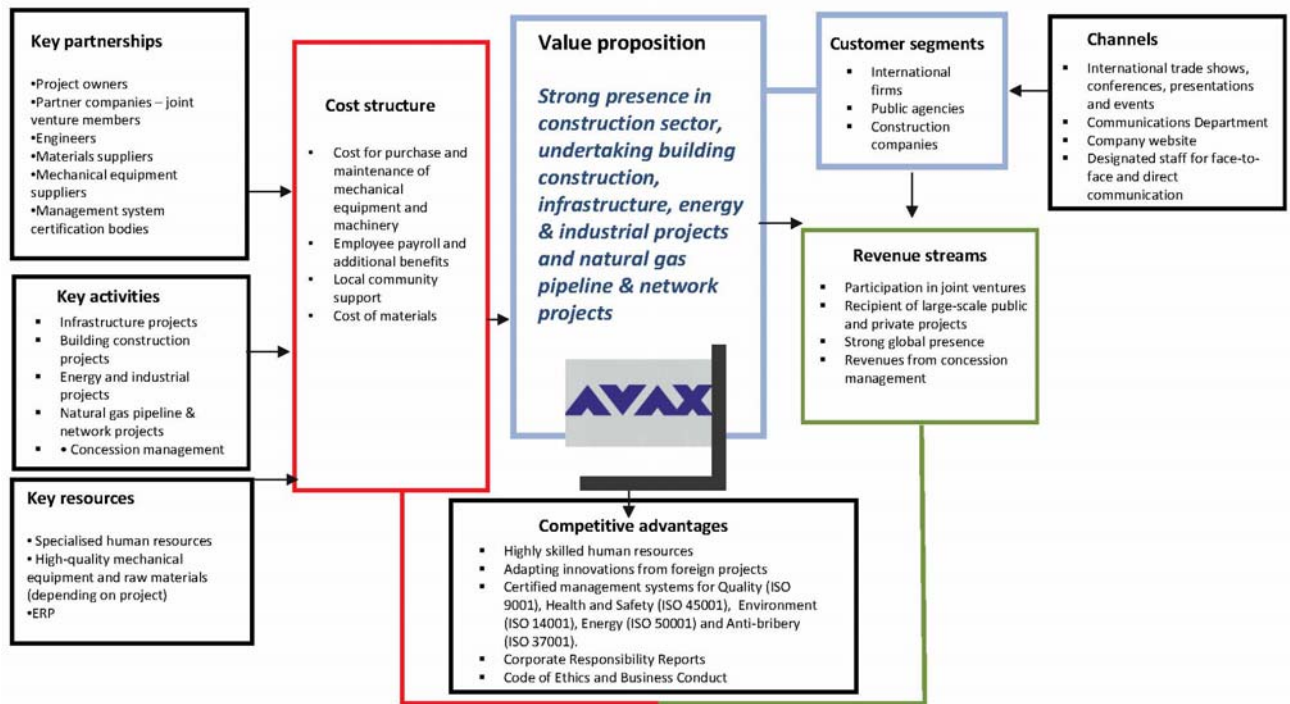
Key partnerships

•Project owners
•Partner companies – joint venture members
•Engineers
•Materials suppliers
•Mechanical equipment suppliers
•Management system certification bodies

Key activities

▪ Infrastructure projects
▪ Building construction projects
▪ Energy and industrial projects
▪ Natural gas pipeline & network projects
▪ • Concession management

Key resources

• Specialised human resources
• High-quality mechanical equipment and raw materials (depending on project)
•ERP

Cost structure

▪ Cost for purchase and maintenance of mechanical equipment and machinery
▪ Employee payroll and additional benefits
▪ Local community support
▪ Cost of materials

Value proposition

Strong presence in construction sector, undertaking building construction, infrastructure, energy & industrial projects and natural gas pipeline & network projects

AVAX

Customer segments

▪ International firms
▪ Public agencies
▪ Construction companies

Channels

▪ International trade shows, conferences, presentations and events
▪ Communications Department
▪ Company website
▪ Designated staff for face-to-face and direct communication

Revenue streams

▪ Participation in joint ventures
▪ Recipient of large-scale public and private projects
▪ Strong global presence
▪ Revenues from concession management

Competitive advantages

▪ Highly skilled human resources
▪ Adapting innovations from foreign projects
▪ Certified management systems for Quality (ISO 9001), Health and Safety (ISO 45001), Environment (ISO 14001), Energy (ISO 50001) and Anti-bribery (ISO 37001).
▪ Corporate Responsibility Reports
▪ Code of Ethics and Business Conduct